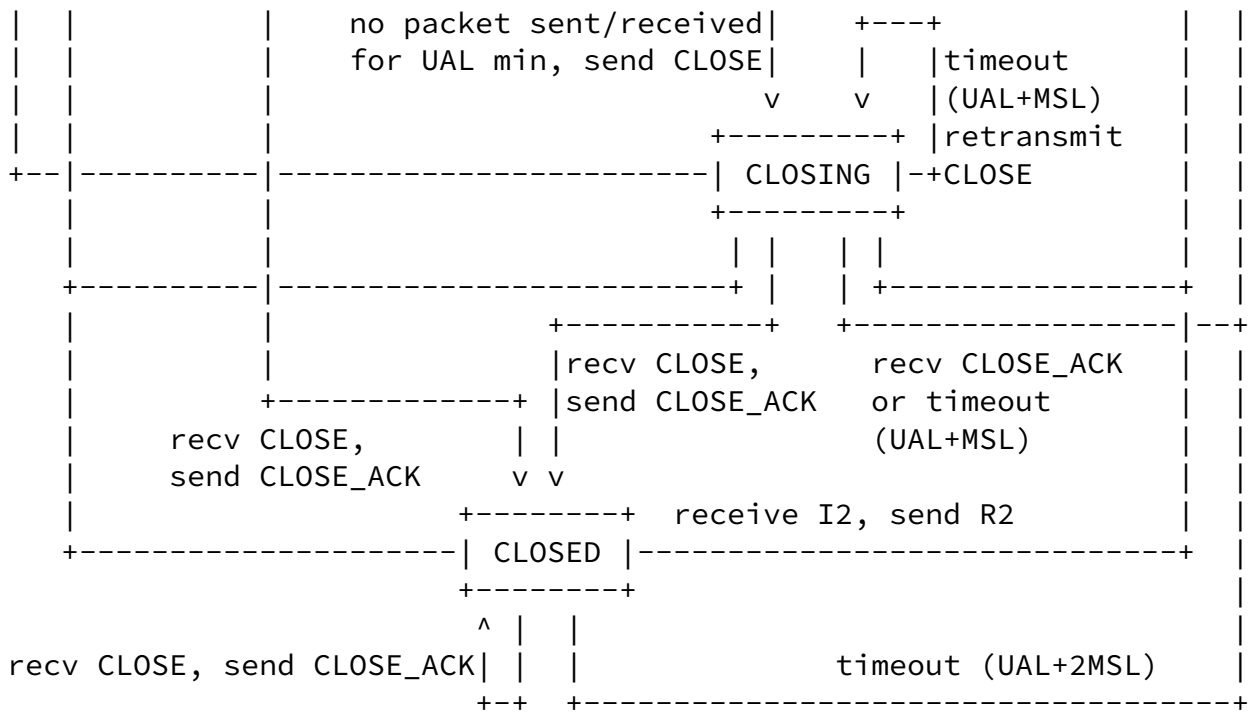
no packet sent/received
for UAL min, send CLOSE

timeout
(UAL+MSL)
retransmit
CLOSE

CLOSING

recv CLOSE,
send CLOSE_ACK

recv CLOSE_ACK
or timeout
(UAL+MSL)

recv CLOSE,
send CLOSE_ACK

receive I2, send R2

CLOSED

recv CLOSE, send CLOSE_ACK

timeout (UAL+2MSL)